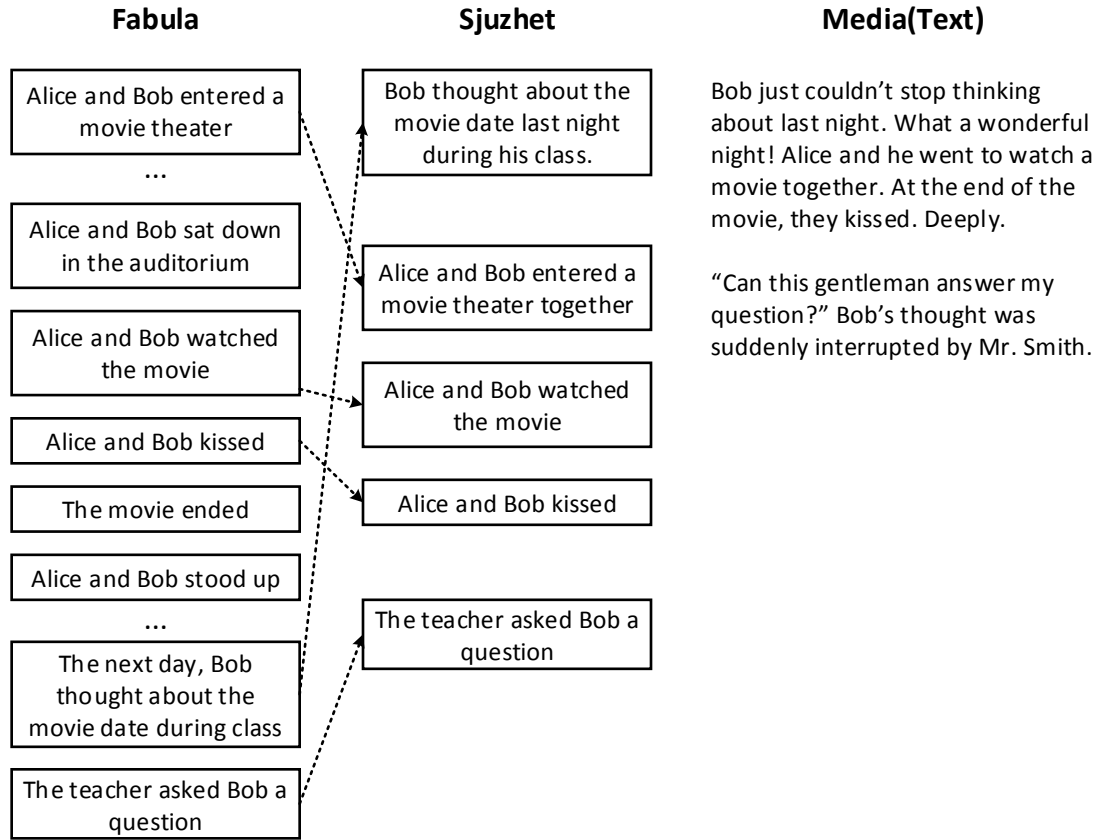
Fabula

Alice and Bob entered a movie theater

...

Alice and Bob sat down in the auditorium

Alice and Bob watched the movie

Alice and Bob kissed

The movie ended

Alice and Bob stood up

...

The next day, Bob thought about the movie date during class

The teacher asked Bob a question

Sjuzhet

Bob thought about the movie date last night during his class.

Alice and Bob entered a movie theater together

Alice and Bob watched the movie

Alice and Bob kissed

The teacher asked Bob a question

Media(Text)

Bob just couldn't stop thinking about last night. What a wonderful night! Alice and he went to watch a movie together. At the end of the movie, they kissed. Deeply.

"Can this gentleman answer my question?" Bob's thought was suddenly interrupted by Mr. Smith.